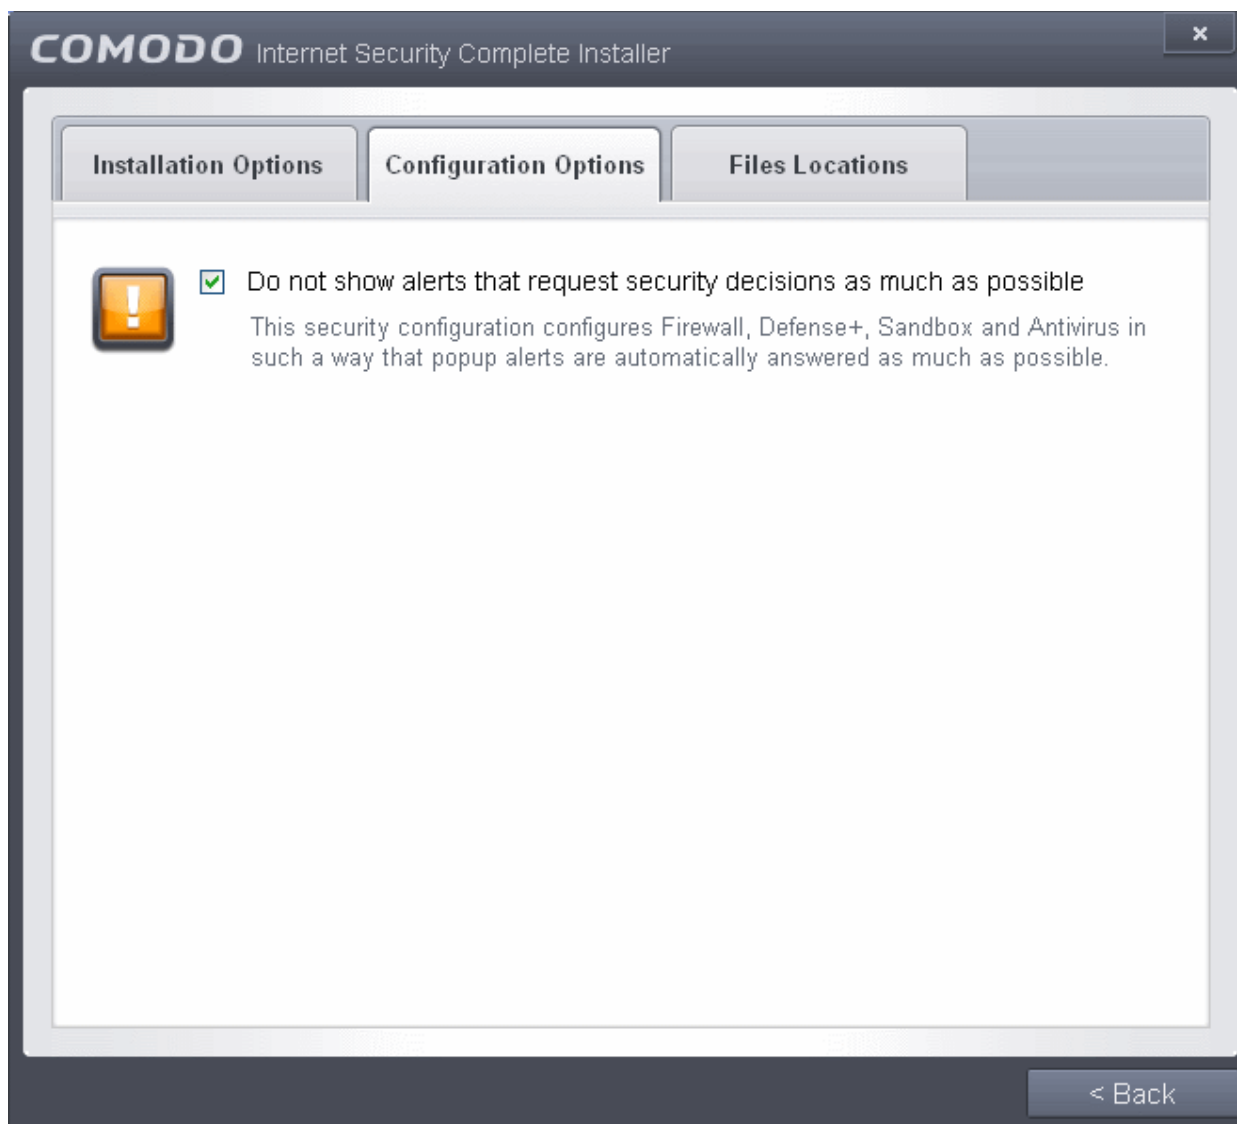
COMODO Internet Security Complete Installer

×

Installation Options

Configuration Options

Files Locations

Do not show alerts that request security decisions as much as possible

This security configuration configures Firewall, Defense+, Sandbox and Antivirus in such a way that popup alerts are automatically answered as much as possible.

< Back